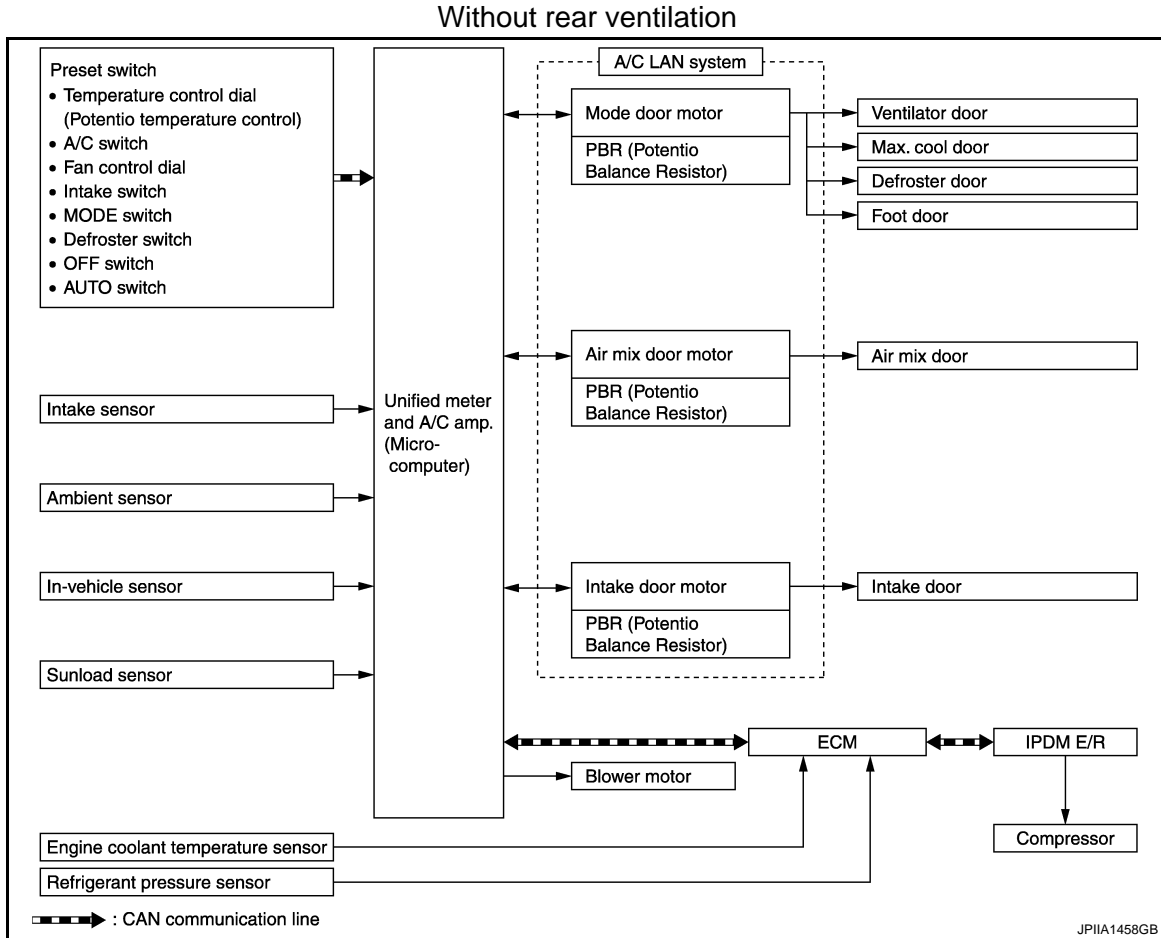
Without rear ventilation

Preset switch
• Temperature control dial (Potentio temperature control)
• A/C switch
• Fan control dial
• Intake switch
• MODE switch
• Defroster switch
• OFF switch
• AUTO switch

Intake sensor

Ambient sensor

In-vehicle sensor

Sunload sensor

Engine coolant temperature sensor

Refrigerant pressure sensor

Unified meter and A/C amp. (Microcomputer)

A/C LAN system

Mode door motor
PBR (Potentio Balance Resistor)

Air mix door motor
PBR (Potentio Balance Resistor)

Intake door motor
PBR (Potentio Balance Resistor)

Ventilator door
Max. cool door
Defroster door
Foot door

Air mix door

Intake door

ECM

IPDM E/R

Compressor

Blower motor

: CAN communication line

JPIIA1458GB